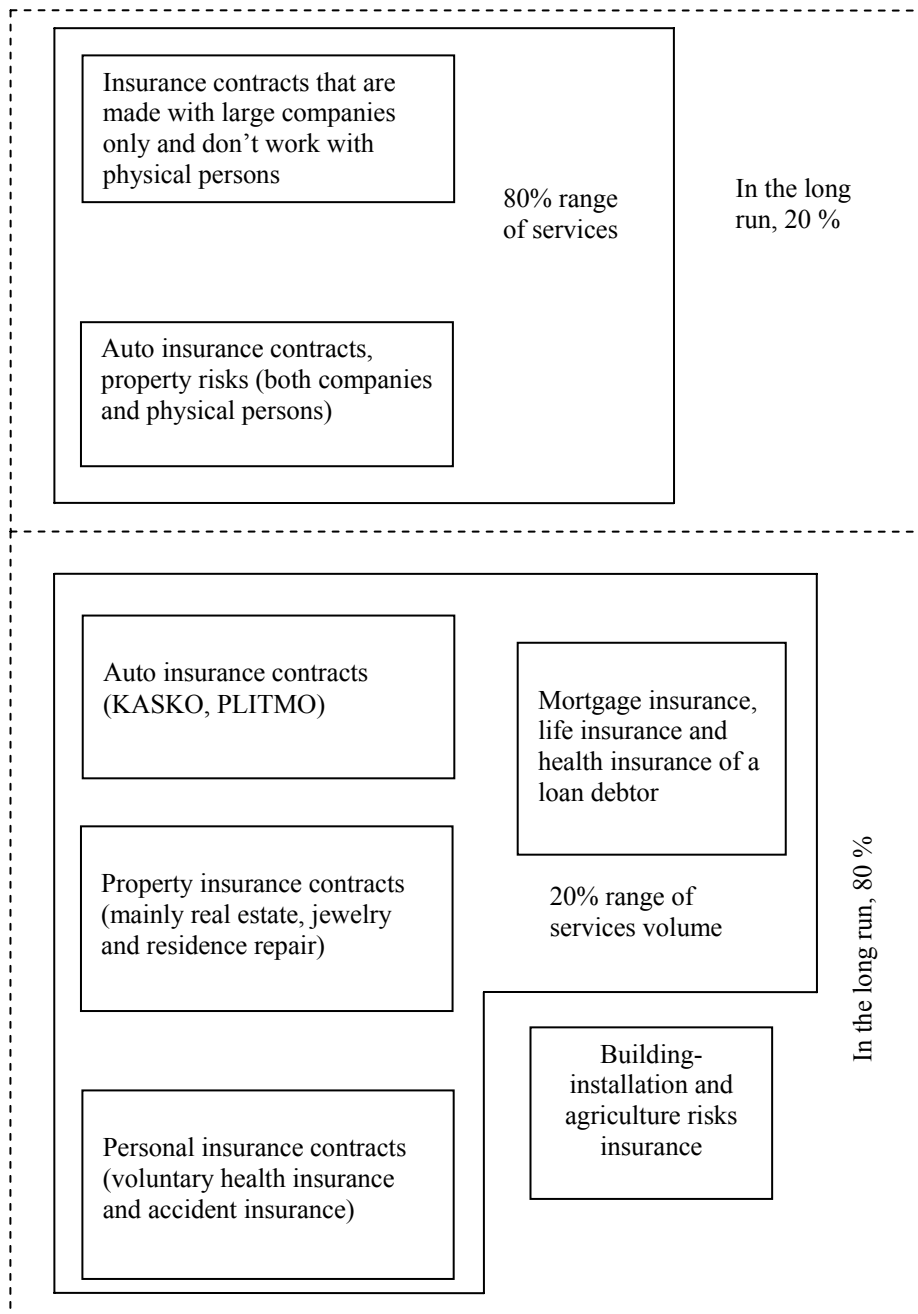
Insurance contracts that are made with large companies only and don't work with physical persons

80% range of services

In the long run, 20 %

Auto insurance contracts, property risks (both companies and physical persons)

Auto insurance contracts (KASKO, PLITMO)

Mortgage insurance, life insurance and health insurance of a loan debtor

Property insurance contracts (mainly real estate, jewelry and residence repair)

20% range of services volume

In the long run, 80 %

Building-installation and agriculture risks insurance

Personal insurance contracts (voluntary health insurance and accident insurance)